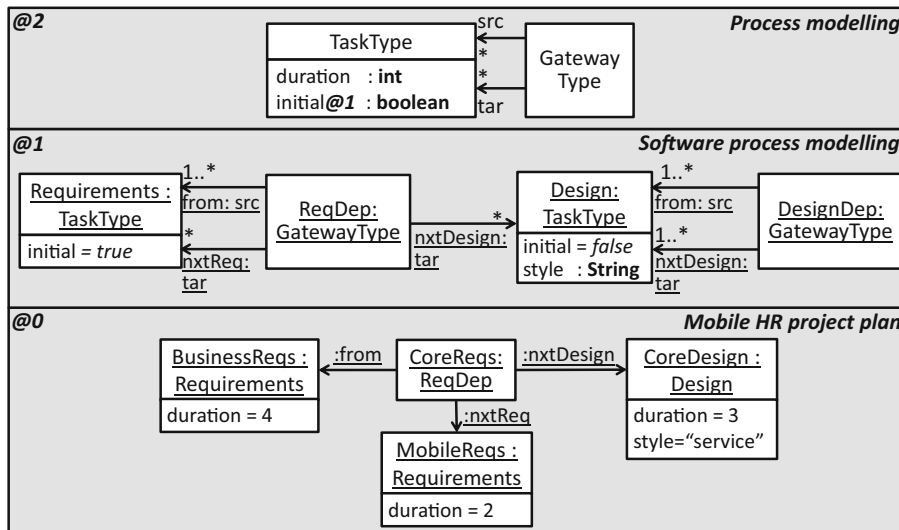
@2

Process modelling

TaskType

duration : **int**
initial@1 : **boolean**

src
*
*
tar

Gateway Type

@1

Software process modelling

Requirements : TaskType

initial = *true*

1..*
from: src
*
nxtReq: tar

ReqDep: GatewayType

*
nxtDesign: tar

Design: TaskType

initial = *false*
style : **String**

1..*
from: src
1..*
nxtDesign: tar

DesignDep: GatewayType

@0

Mobile HR project plan

BusinessReqs : Requirements

duration = 4

:from

CoreReqs: ReqDep

:nxtDesign

CoreDesign : Design

duration = 3
style="service"

:nxtReq

MobileReqs : Requirements

duration = 2